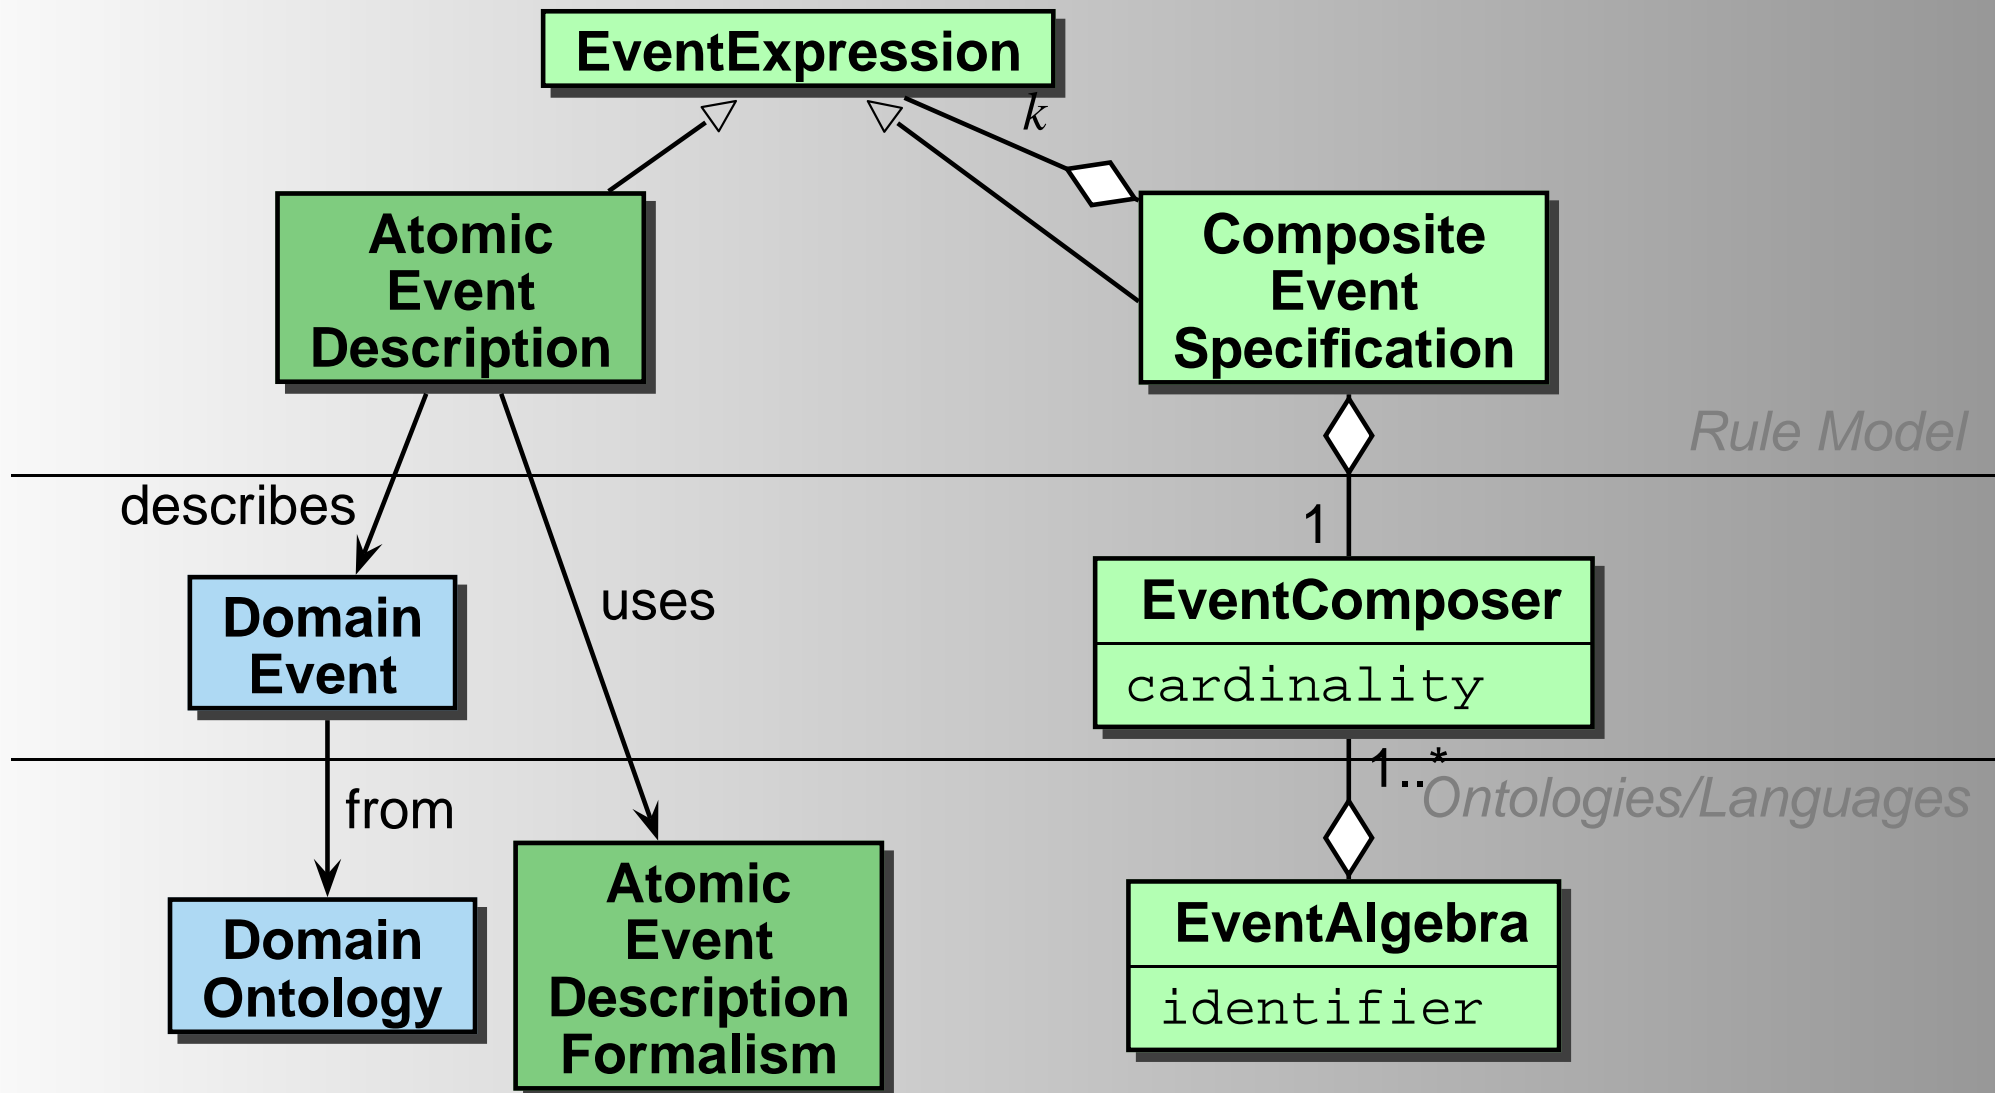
EventExpression

$k$

Atomic Event Description

Composite Event Specification

Rule Model

describes

1

Domain Event

uses

EventComposer

cardinality

1..*

from

Ontologies/Languages

Domain Ontology

Atomic Event Description Formalism

EventAlgebra

identifier